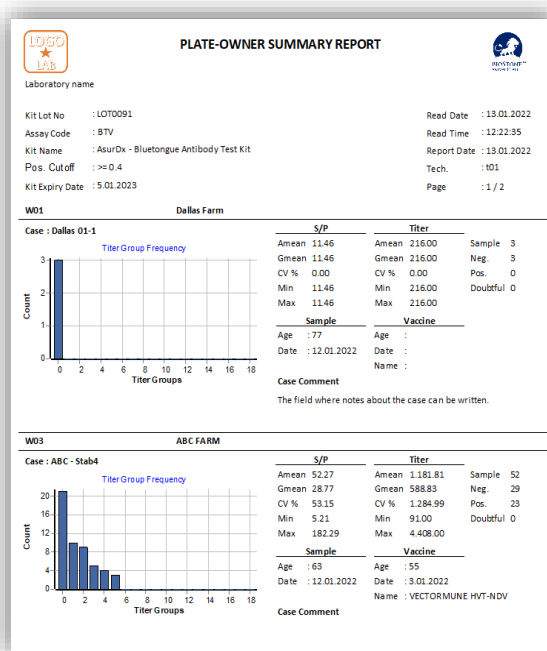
LOGO
LAB

PLATE-OWNER SUMMARY REPORT

BIOSTONE ANIMAL HEALTH

Laboratory name

Kit Lot No : LOT0091
Assay Code : BTV
Kit Name : AsurDx - Bluetongue Antibody Test Kit
Pos. Cutoff : >= 0.4
Kit Expiry Date : 5.01.2023

Read Date : 13.01.2022
Read Time : 12:22:35
Report Date : 13.01.2022
Tech. : t01
Page : 1 / 2

W01 Dallas Farm

Case : Dallas 01-1

Titer Group Frequency

Count
3
2
1
0
0 2 4 6 8 10 12 14 16 18
Titer Groups

| S/P | | Titer | | | |
|---|---|---|---|---|---|
| Amean | 11.46 | Amean | 216.00 | Sample | 3 |
| Gmean | 11.46 | Gmean | 216.00 | Neg. | 3 |
| CV % | 0.00 | CV % | 0.00 | Pos. | 0 |
| Min | 11.46 | Min | 216.00 | Doubtful | 0 |
| Max | 11.46 | Max | 216.00 | | |

Sample
Age : 77
Date : 12.01.2022

Vaccine
Age :
Date :
Name :

Case Comment
The field where notes about the case can be written.

W03 ABC FARM

Case : ABC - Stab4

Titer Group Frequency

Count
20
16
12
8
4
0
0 2 4 6 8 10 12 14 16 18
Titer Groups

| S/P | | Titer | | | |
|---|---|---|---|---|---|
| Amean | 52.27 | Amean | 1.181.81 | Sample | 52 |
| Gmean | 28.77 | Gmean | 588.83 | Neg. | 29 |
| CV % | 53.15 | CV % | 1.284.99 | Pos. | 23 |
| Min | 5.21 | Min | 91.00 | Doubtful | 0 |
| Max | 182.29 | Max | 4.408.00 | | |

Sample
Age : 63
Date : 12.01.2022

Vaccine
Age : 55
Date : 3.01.2022
Name : VECTORMUNE HVT-NDV

Case Comment